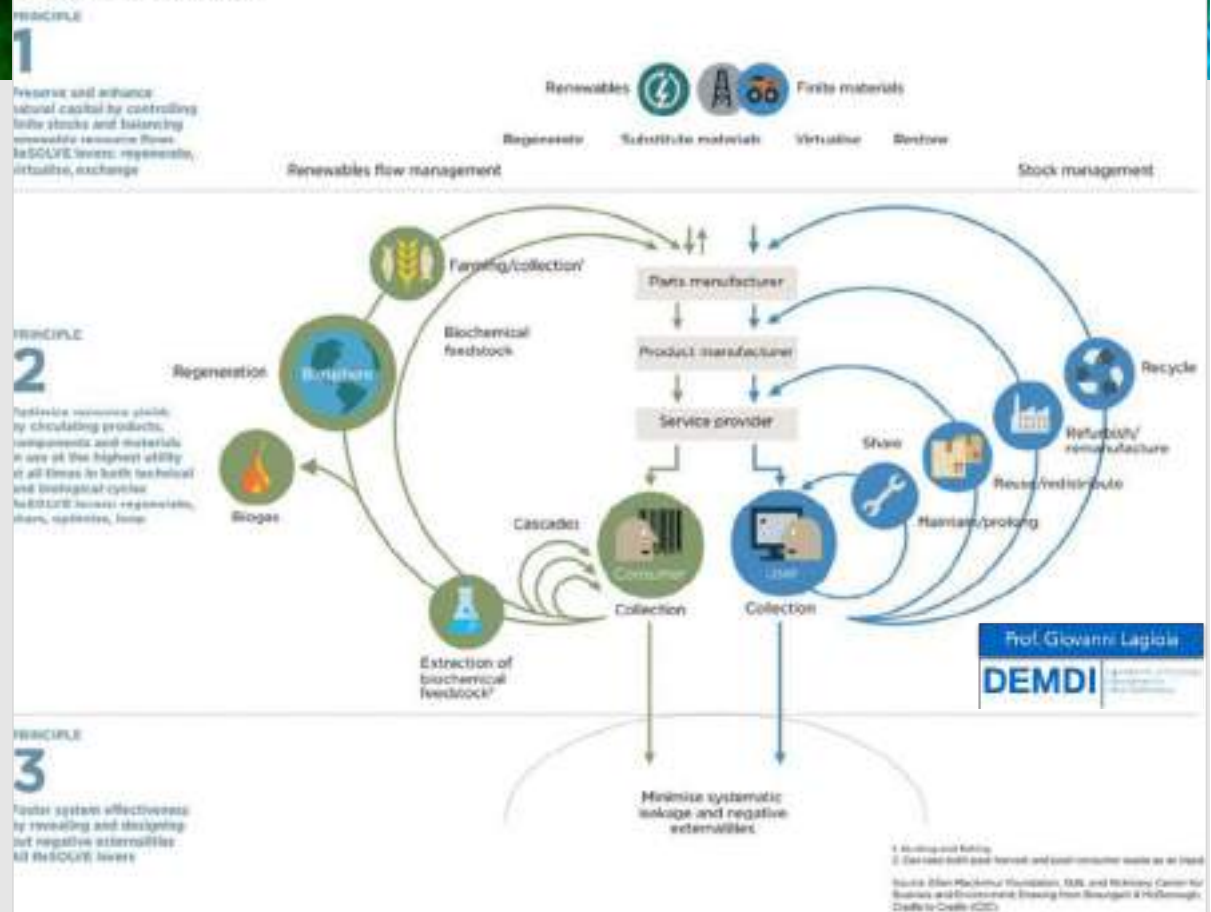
PRINCIPLE
1
Preserve and enhance natural capital by controlling finite stocks and balancing renewable resource flows
ReSOLVE levers: regenerate, virtualise, exchange

Renewables
Finite materials
Regenerate
Substitute materials
Virtualise
Restore
Renewables flow management
Stock management

Farming/collection¹
Biochemical feedstock
Parts manufacturer
Product manufacturer
Service provider

PRINCIPLE
2
Optimise resource yields by circulating products, components and materials in use at the highest utility at all times in both technical and biological cycles
ReSOLVE levers: regenerate, share, optimise, loop

Regeneration
Biosphere
Biogas
Cascades
Consumer
Collection
User
Collection
Share
Maintain/prolong
Reuse/redistribute
Refurbish/remanufacture
Recycle
Extraction of biochemical feedstock²

Prof. Giovanni Lagioia
DEMDI

PRINCIPLE
3
Foster system effectiveness by revealing and designing out negative externalities
All ReSOLVE levers

Minimise systematic leakage and negative externalities

1. Hunting and fishing
2. Can take both post-harvest and post-consumer waste as an input

Source: Ellen MacArthur Foundation, SUN, and McKinsey Center for Business and Environment; Drawing from Braungart & McDonough, Cradle to Cradle (C2C).